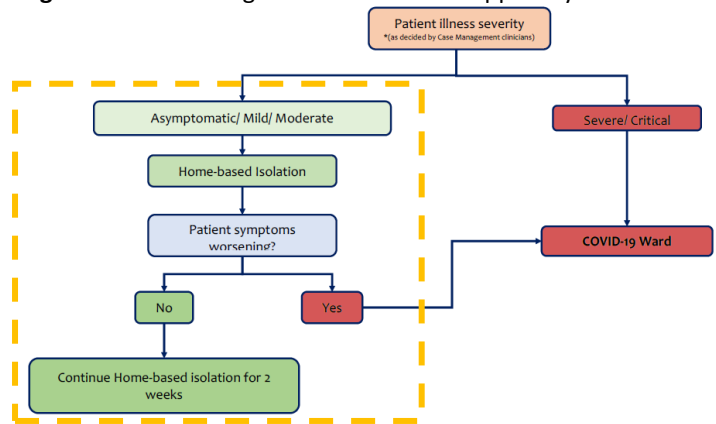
Patient illness severity
*(as decided by Case Management clinicians)

Asymptomatic/ Mild/ Moderate

Severe/ Critical

Home-based Isolation

Patient symptoms worsening?

COVID-19 Ward

No

Yes

Continue Home-based isolation for 2 weeks